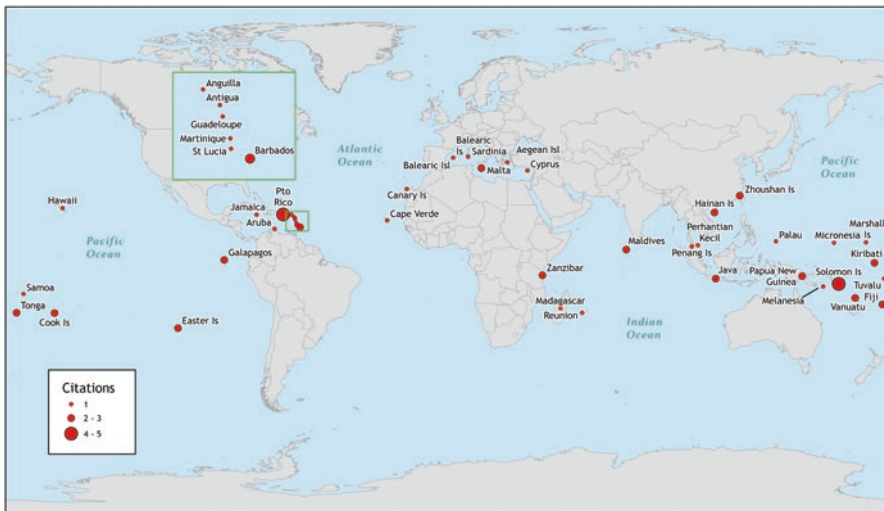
Anguilla
Antigua
Guadeloupe
Martinique
St Lucia
Barbados

Atlantic Ocean

Balearic Is
Sardinia
Aegean Isl
Balearic Isl
Malta
Cyprus

Pacific Ocean

Hawaii
Pto Rico
Jamaica
Aruba
Canary Is
Cape Verde
Galapagos

Pacific Ocean

Samoa
Tonga
Cook Is
Easter Is

Zanzibar
Madagascar
Reunion

Indian Ocean

Maldives
Hainan Is
Zhoushan Is
Perhantian Kecil
Penang Is
Palau
Micronesia Is
Marshall Is
Kiribati
Java
Papua New Guinea
Solomon Is
Tuvalu
Melanesia
Fiji
Vanuatu

Citations
1
2 - 3
4 - 5